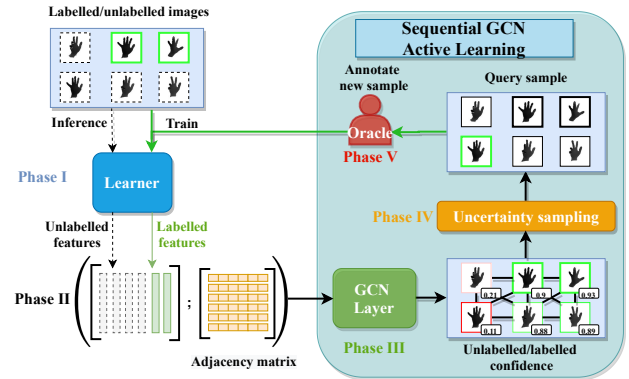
Labelled/unlabelled images

Sequential GCN Active Learning

Annotate new sample

Query sample

Inference

Train

Oracle

Phase V

Phase I

Learner

Unlabelled features

Labelled features

Phase IV

Uncertainty sampling

Phase II

;

GCN Layer

0.21

0.9

0.93

0.11

0.88

0.89

Adjacency matrix

Phase III

Unlabelled/labelled confidence